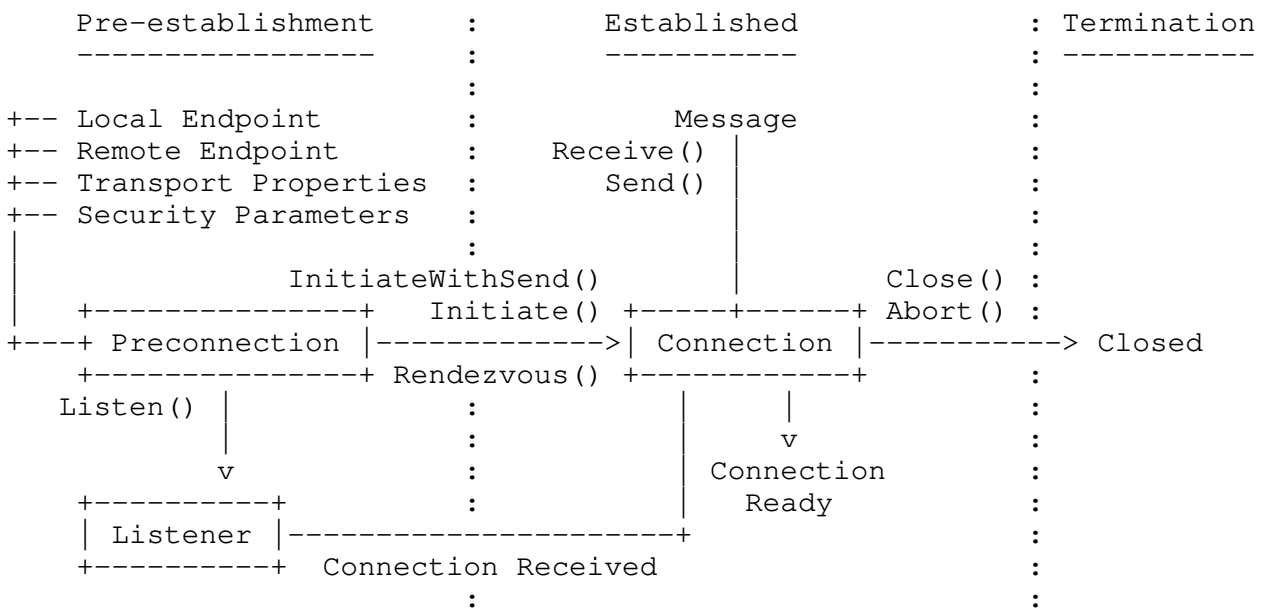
Pre-establishment
Established
Termination

Local Endpoint
Remote Endpoint
Transport Properties
Security Parameters

Message
Receive()
Send()

InitiateWithSend()
Initiate()
Close()
Abort()

Preconnection
Connection
Closed

Rendezvous()
Listen()

Connection
Ready

Listener
Connection Received